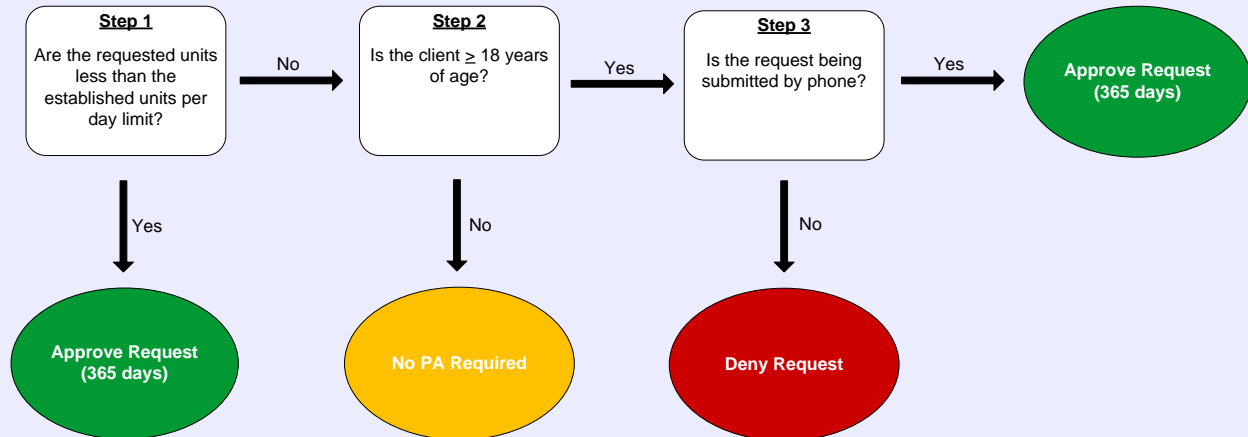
Step 1
Are the requested units less than the established units per day limit?

No

Step 2
Is the client $\geq$ 18 years of age?

Yes

Step 3
Is the request being submitted by phone?

Yes

Approve Request (365 days)

Yes

Approve Request (365 days)

No

No PA Required

No

Deny Request